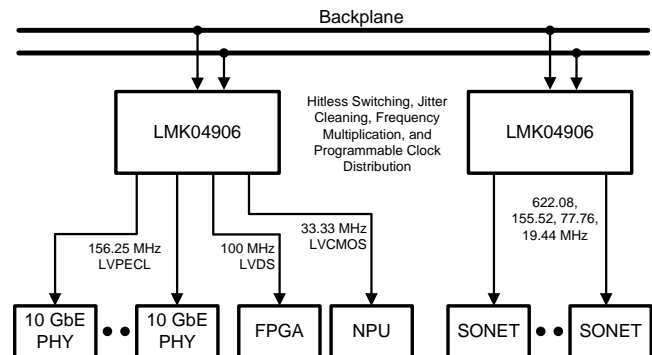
Backplane

LMK04906

Hitless Switching, Jitter Cleaning, Frequency Multiplication, and Programmable Clock Distribution

LMK04906

156.25 MHz LVPECL

100 MHz LVDS

33.33 MHz LVCMOS

622.08, 155.52, 77.76, 19.44 MHz

10 GbE PHY

10 GbE PHY

FPGA

NPU

SONET

SONET